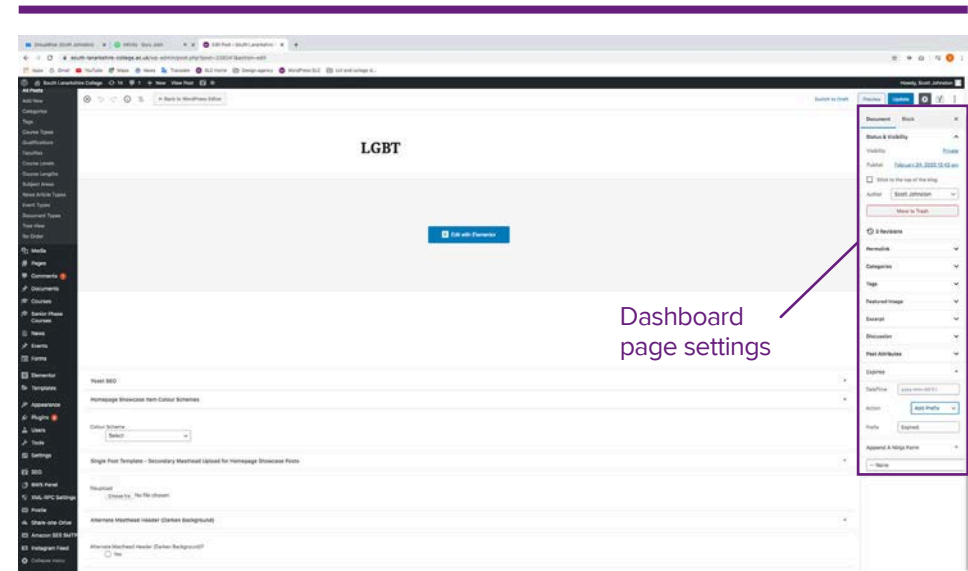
LGBT

Edit with Elementor

Dashboard page settings

All Posts
Add New
Categories
Tags
Course Types
Qualifications
Faculties
Course Levels
Course Lengths
Subject Areas
News Article Types
Event Types
Document Types
Tree View
for Order

Media
Pages
Comments
Documents
Courses
Senior Phase Courses
News
Events
Forms
Elementor
Templates
Appearance
Plugins
Users
Tools
Settings
SEO
WAN Panel
XML-RPC Settings
Profile
Share-one Drive
Amazon SES SMTP
Instagram Feed
Collapse menu

Back to WordPress Editor

Switch to Draft
Preview
Update

Howdy, Scott Johnston

Document
Block
Status & Visibility
Visibility
Private
Publish
February 24, 2020 12:43 pm
Stick to the top of the blog
Author
Scott Johnston
Move to Trash
2 Revisions
Permalink
Categories
Tags
Featured image
Excerpt
Discussion
Post Attributes
Expires
Date/Time
Action
Add Prefix
Prefix
Expired
Append A Ninja Form
— None

Yoast SEO
Homepage Showcase Item Colour Schemes
Colour Scheme
Select
Single Post Template - Secondary Masthead Upload for Homepage Showcase Posts
Choose file No file chosen
Alternate Masthead Header (Darken Background)
Alternate Masthead Header (Darken Background)?
Yes